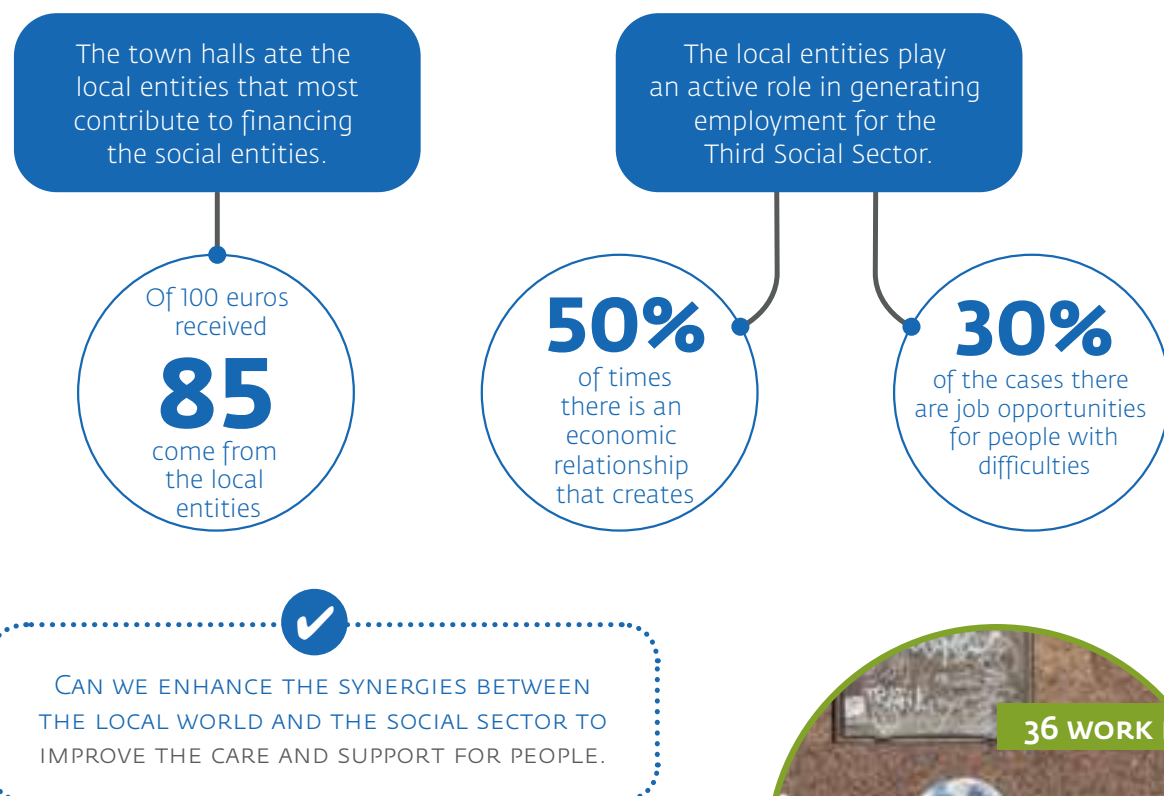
The town halls ate the local entities that most contribute to financing the social entities.

Of 100 euros received
85
come from the local entities

The local entities play an active role in generating employment for the Third Social Sector.

50%
of times there is an economic relationship that creates

30%
of the cases there are job opportunities for people with difficulties

Can we enhance the synergies between the local world and the social sector to improve the care and support for people.

36 work